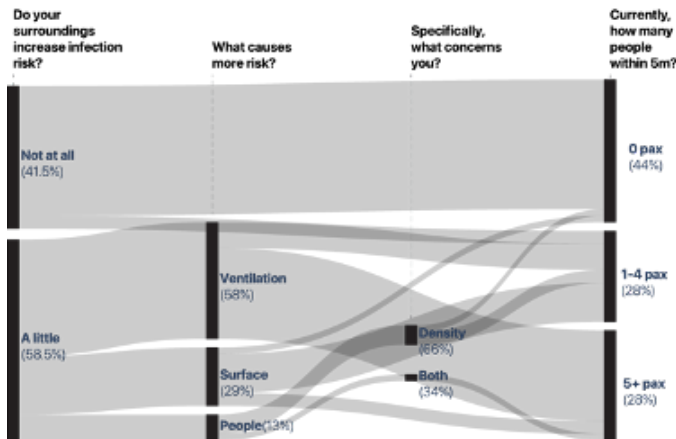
Do your surroundings increase infection risk?

What causes more risk?

Specifically, what concerns you?

Currently, how many people within 5m?

Not at all
(41.5%)

A little
(58.5%)

Ventilation
(58%)

Surface
(29%)

People (13%)

Density
(66%)

Both
(34%)

0 pax
(44%)

1-4 pax
(28%)

5+ pax
(28%)